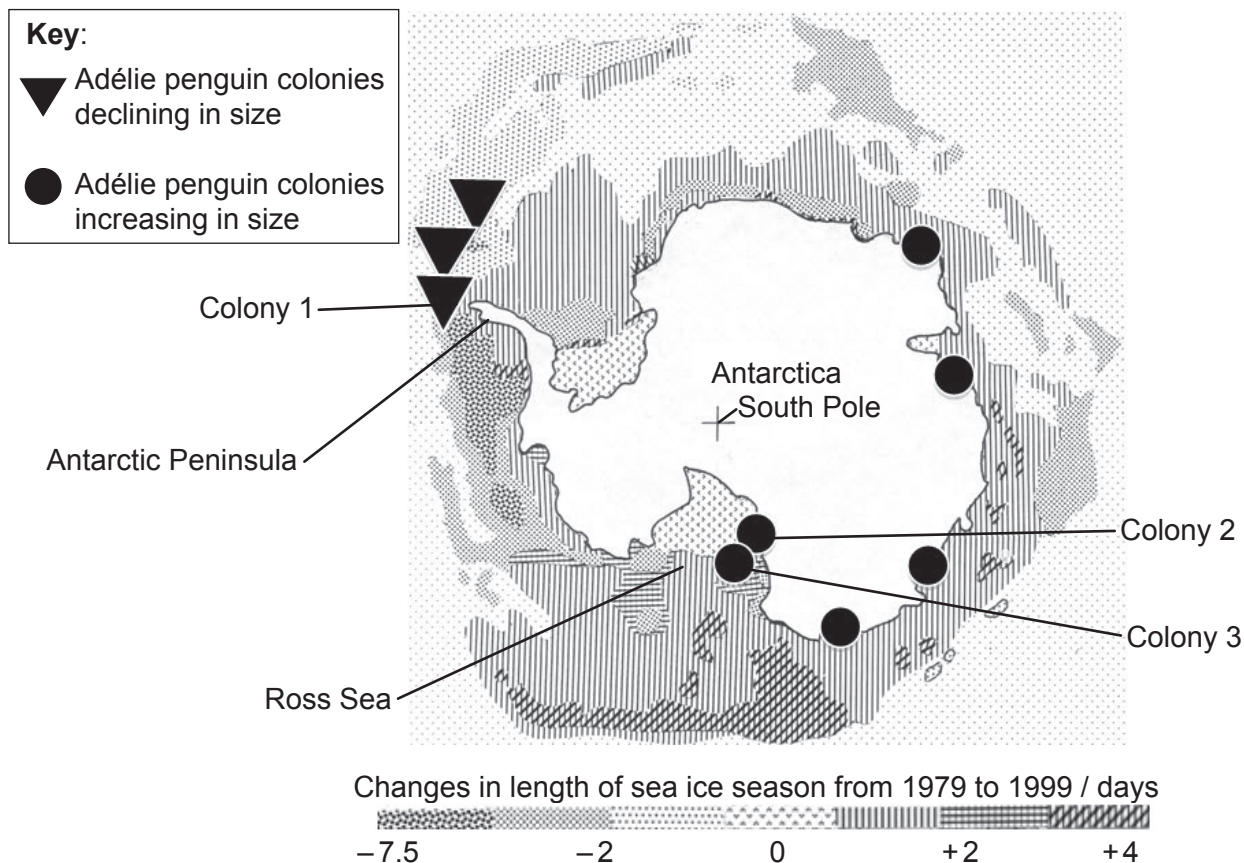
**Key**:
Adélie penguin colonies declining in size

Adélie penguin colonies increasing in size

Colony 1

Antarctic Peninsula

Antarctica
South Pole

Colony 2

Colony 3

Ross Sea

Changes in length of sea ice season from 1979 to 1999 / days

–7.5 –2 0 +2 +4